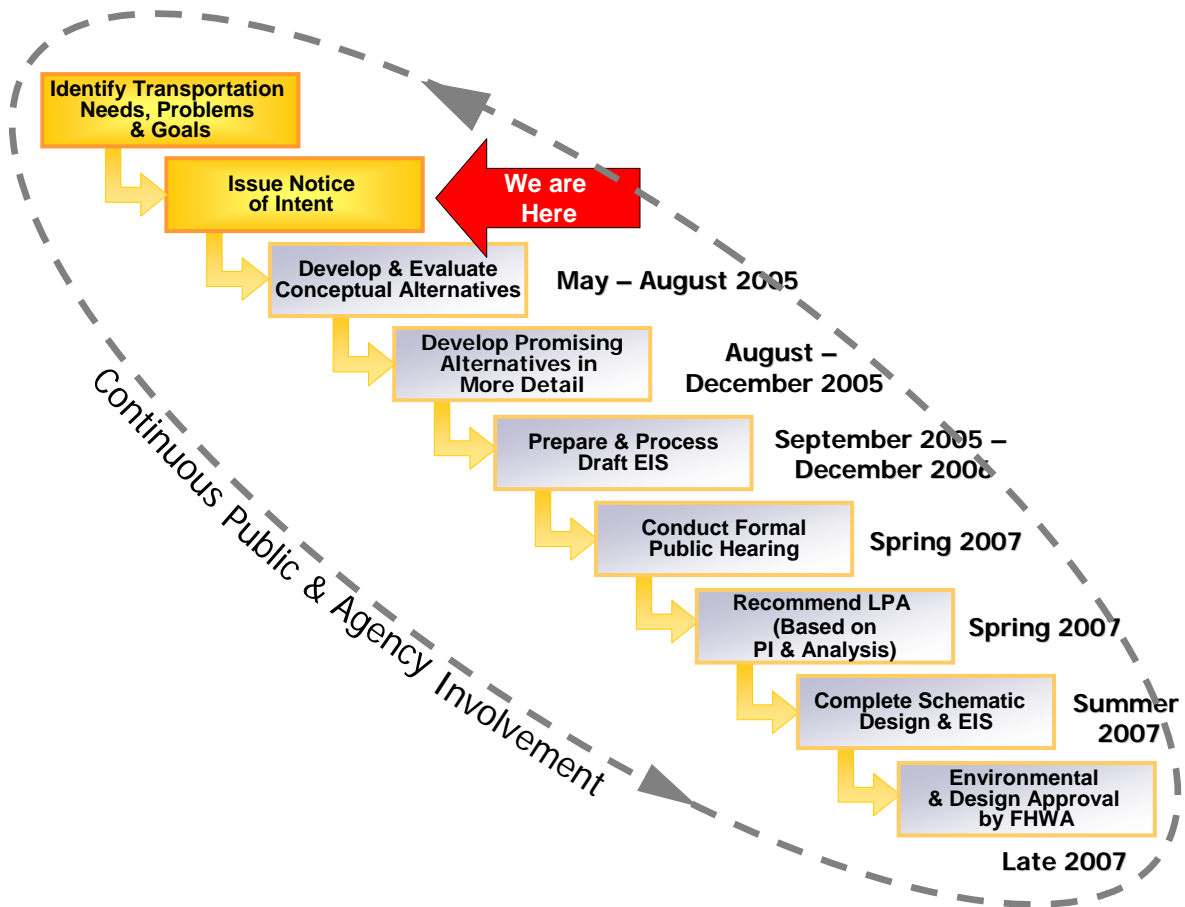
Identify Transportation Needs, Problems & Goals

Issue Notice of Intent

We are Here

Develop & Evaluate Conceptual Alternatives

May – August 2005

Develop Promising Alternatives in More Detail

August – December 2005

Prepare & Process Draft EIS

September 2005 – December 2006

Conduct Formal Public Hearing

Spring 2007

Recommend LPA (Based on PI & Analysis)

Spring 2007

Complete Schematic Design & EIS

Summer 2007

Environmental & Design Approval by FHWA

Late 2007

Continuous Public & Agency Involvement